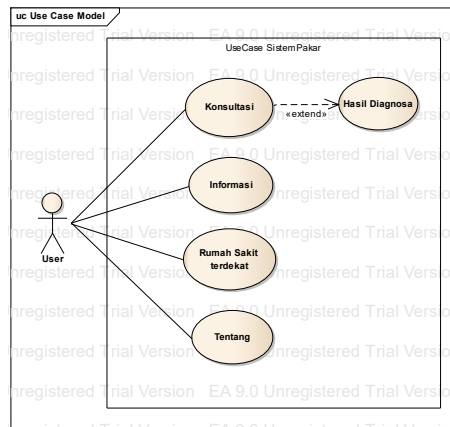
uc Use Case Model

nregistered Trial Version EA 9.0 Unregistered Trial Versio

UseCase SistemPakar

nregistered Trial Version EA 9.0 Unregistered Trial Versio

Konsultasi

«extend»

Hasil Diagnosa

nregistered Trial Version EA 9.0 Unregistered Trial Versio

Informasi

nregistered Trial Version EA 9.0 Unregistered Trial Versio

User

Rumah Sakit terdekat

nregistered Trial Version EA 9.0 Unregistered Trial Versio

Tentang

nregistered Trial Version EA 9.0 Unregistered Trial Versio

nregistered Trial Version EA 9.0 Unregistered Trial Versio